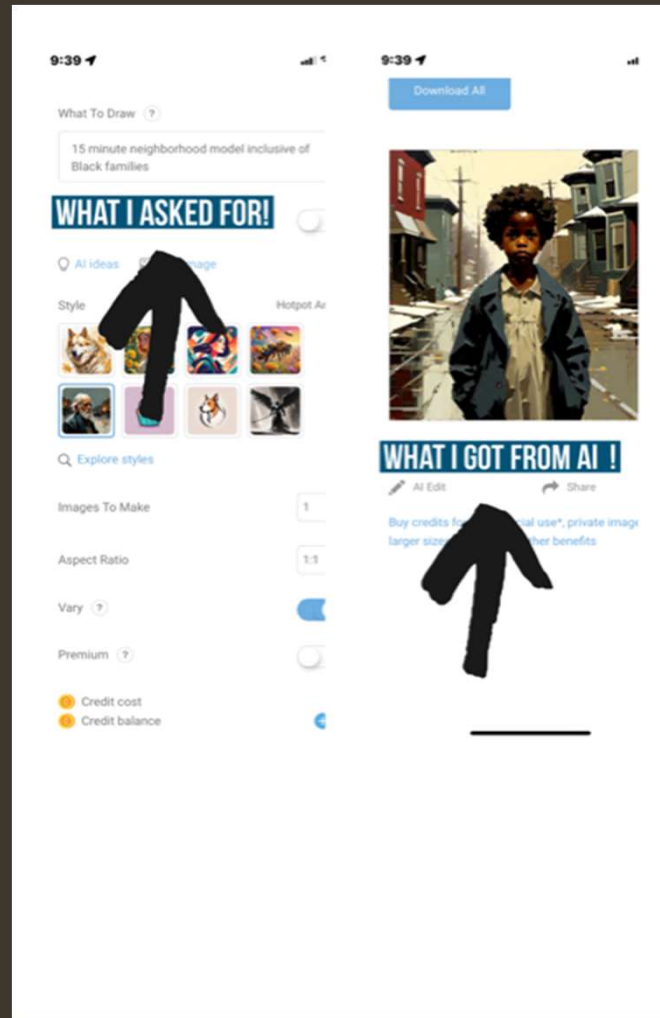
9:39

What To Draw ?

15 minute neighborhood model inclusive of Black families

WHAT I ASKED FOR!

AI ideas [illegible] image

Style

Hotpot A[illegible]

Explore styles

Images To Make 1

Aspect Ratio 1:1

Vary ?

Premium ?

Credit cost

Credit balance

9:39

Download All

WHAT I GOT FROM AI !

AI Edit

Share

Buy credits fo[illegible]cial use*, private image larger size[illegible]her benefits